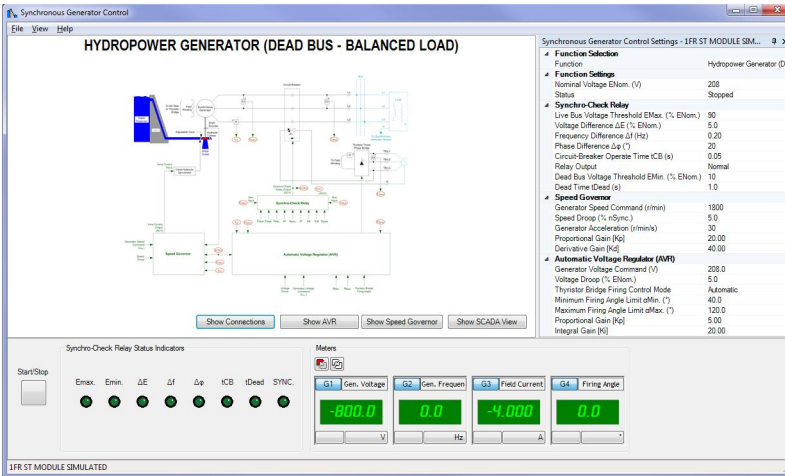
Synchronous Generator Control

File View Help

HYDROPOWER GENERATOR (DEAD BUS - BALANCED LOAD)

Synchro-Check Relay

Speed Governor

Automatic Voltage Regulator (AVR)

Show Connections | Show AVR | Show Speed Governor | Show SCADA View

Synchronous Generator Control Settings - 1FR ST MODULE SIM...

| Function Selection | |
|---|---|
| Function | Hydropower Generator (D |
| Function Settings | |
| Nominal Voltage ENom. (V) | 208 |
| Status | Stopped |
| Synchro-Check Relay | |
| Live Bus Voltage Threshold EMax. (% ENom.) | 90 |
| Voltage Difference ΔE (% ENom.) | 5.0 |
| Frequency Difference Δf (Hz) | 0.20 |
| Phase Difference Δφ (°) | 20 |
| Circuit-Breaker Operate Time tCB (s) | 0.05 |
| Relay Output | Normal |
| Dead Bus Voltage Threshold EMin. (% ENom.) | 10 |
| Dead Time tDead (s) | 1.0 |
| Speed Governor | |
| Generator Speed Command (r/min) | 1800 |
| Speed Droop (% nSync.) | 5.0 |
| Generator Acceleration (r/min/s) | 30 |
| Proportional Gain [Kp] | 20.00 |
| Derivative Gain [Kd] | 40.00 |
| Automatic Voltage Regulator (AVR) | |
| Generator Voltage Command (V) | 208.0 |
| Voltage Droop (% ENom.) | 5.0 |
| Thyristor Bridge Firing Control Mode | Automatic |
| Minimum Firing Angle Limit αMin. (°) | 40.0 |
| Maximum Firing Angle Limit αMax. (°) | 120.0 |
| Proportional Gain [Kp] | 5.00 |
| Integral Gain [Ki] | 20.00 |

Start/Stop

Synchro-Check Relay Status Indicators

Emax. Emin. ΔE Δf Δφ tCB tDead SYNC.

Meters

G1 Gen. Voltage -800.0 V
G2 Gen. Frequen 0.0 Hz
G3 Field Current -4.000 A
G4 Firing Angle 0.0 °

1FR ST MODULE SIMULATED